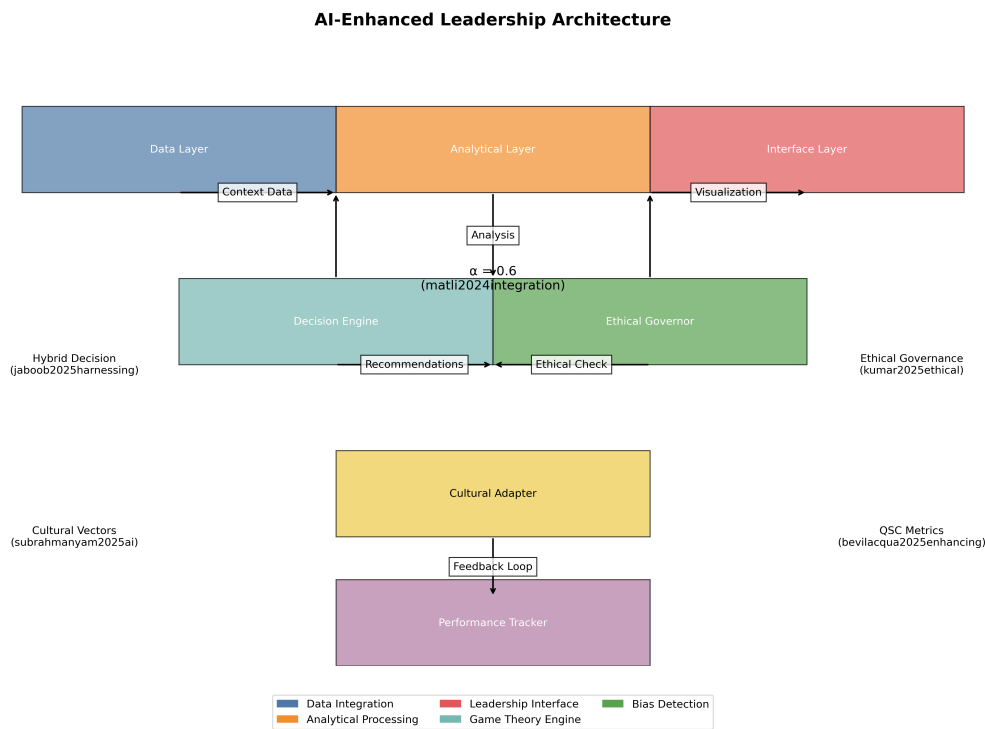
AI-Enhanced Leadership Architecture

Data Layer

Analytical Layer

Interface Layer

Context Data

Visualization

Analysis

$\alpha = 0.6$
(matli2024integration)

Decision Engine

Ethical Governor

Hybrid Decision
(jaboob2025harnessing)

Recommendations

Ethical Check

Ethical Governance
(kumar2025ethical)

Cultural Adapter

Cultural Vectors
(subrahmanyam2025ai)

QSC Metrics
(bevilacqua2025enhancing)

Feedback Loop

Performance Tracker

Data Integration
Analytical Processing
Leadership Interface
Game Theory Engine
Bias Detection